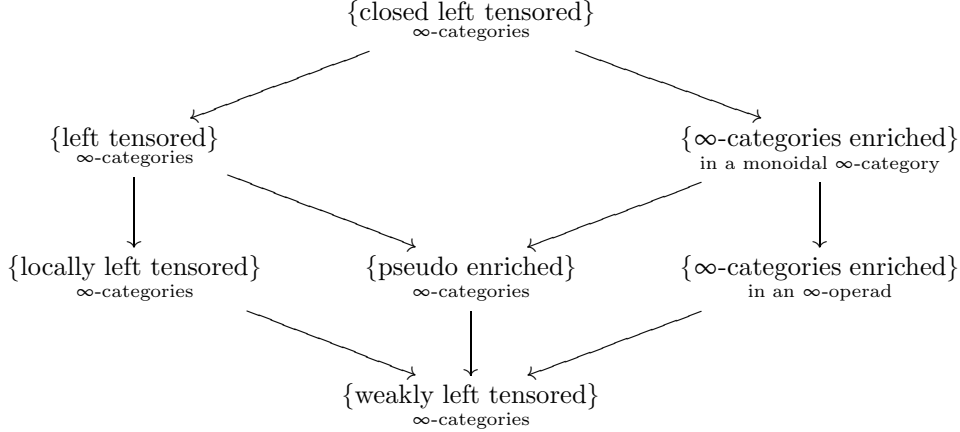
{closed left tensored}
$\infty$-categories

{left tensored}
$\infty$-categories

{$\infty$-categories enriched}
in a monoidal $\infty$-category

{locally left tensored}
$\infty$-categories

{pseudo enriched}
$\infty$-categories

{$\infty$-categories enriched}
in an $\infty$-operad

{weakly left tensored}
$\infty$-categories